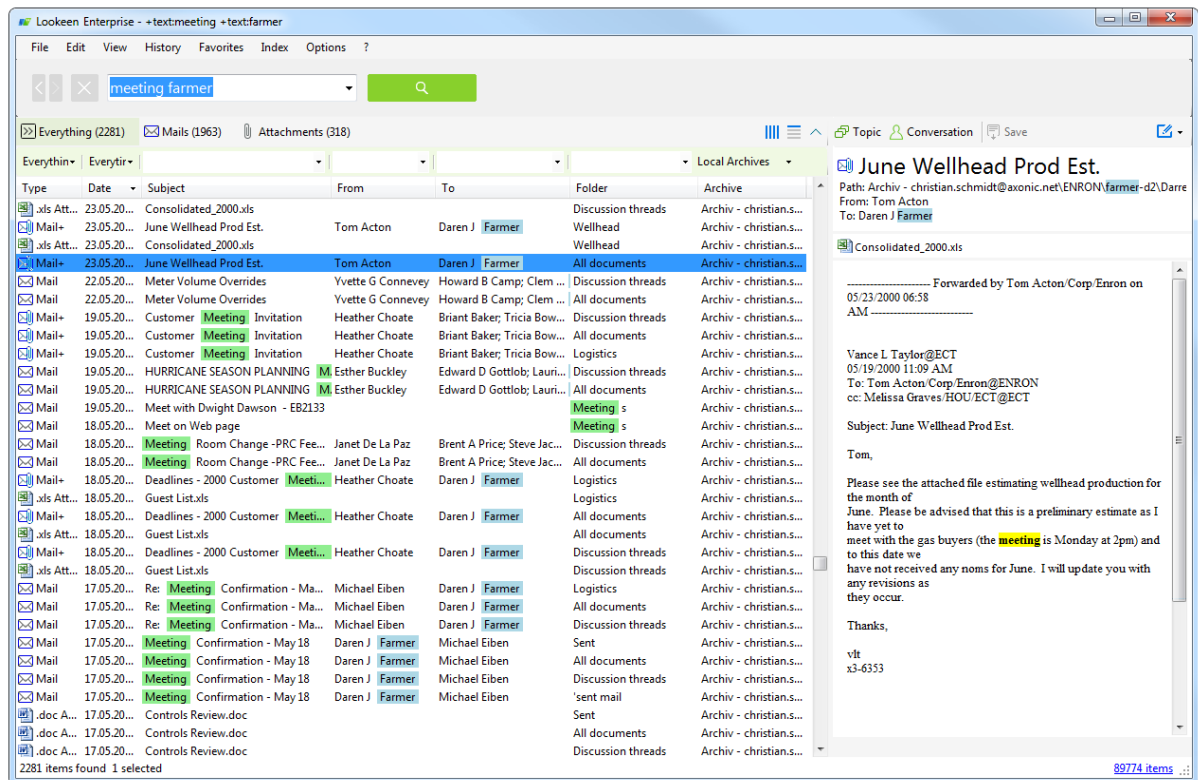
Lookeen Enterprise - +text:meeting +text:farmer

File Edit View History Favorites Index Options ?

meeting farmer

Everything (2281) Mails (1963) Attachments (318)

Topic Conversation Save

Everythin▾ Everytir▾ Local Archives

| Type | Date | Subject | From | To | Folder | Archive |
|---|---|---|---|---|---|---|
| .xls Att... | 23.05.20... | Consolidated_2000.xls | | | Discussion threads | Archiv - christian.s... |
| Mail+ | 23.05.20... | June Wellhead Prod Est. | Tom Acton | Daren J Farmer | Wellhead | Archiv - christian.s... |
| .xls Att... | 23.05.20... | Consolidated_2000.xls | | | Wellhead | Archiv - christian.s... |
| Mail+ | 23.05.20... | June Wellhead Prod Est. | Tom Acton | Daren J Farmer | All documents | Archiv - christian.s... |
| Mail | 22.05.20... | Meter Volume Overrides | Yvette G Connevey | Howard B Camp; Clem ... | Discussion threads | Archiv - christian.s... |
| Mail | 22.05.20... | Meter Volume Overrides | Yvette G Connevey | Howard B Camp; Clem ... | All documents | Archiv - christian.s... |
| Mail+ | 19.05.20... | Customer Meeting Invitation | Heather Choate | Briant Baker; Tricia Bow... | Discussion threads | Archiv - christian.s... |
| Mail+ | 19.05.20... | Customer Meeting Invitation | Heather Choate | Briant Baker; Tricia Bow... | All documents | Archiv - christian.s... |
| Mail+ | 19.05.20... | Customer Meeting Invitation | Heather Choate | Briant Baker; Tricia Bow... | Logistics | Archiv - christian.s... |
| Mail | 19.05.20... | HURRICANE SEASON PLANNING M. | Esther Buckley | Edward D Gottlob; Lauri... | Discussion threads | Archiv - christian.s... |
| Mail | 19.05.20... | HURRICANE SEASON PLANNING M. | Esther Buckley | Edward D Gottlob; Lauri... | All documents | Archiv - christian.s... |
| Mail | 19.05.20... | Meet with Dwight Dawson - EB2133 | | | Meeting s | Archiv - christian.s... |
| Mail | 19.05.20... | Meet on Web page | | | Meeting s | Archiv - christian.s... |
| Mail | 18.05.20... | Meeting Room Change -PRC Fee... | Janet De La Paz | Brent A Price; Steve Jac... | Discussion threads | Archiv - christian.s... |
| Mail | 18.05.20... | Meeting Room Change -PRC Fee... | Janet De La Paz | Brent A Price; Steve Jac... | All documents | Archiv - christian.s... |
| Mail+ | 18.05.20... | Deadlines - 2000 Customer Meeti... | Heather Choate | Daren J Farmer | Logistics | Archiv - christian.s... |
| .xls Att... | 18.05.20... | Guest List.xls | | | Logistics | Archiv - christian.s... |
| Mail+ | 18.05.20... | Deadlines - 2000 Customer Meeti... | Heather Choate | Daren J Farmer | All documents | Archiv - christian.s... |
| .xls Att... | 18.05.20... | Guest List.xls | | | All documents | Archiv - christian.s... |
| Mail+ | 18.05.20... | Deadlines - 2000 Customer Meeti... | Heather Choate | Daren J Farmer | Discussion threads | Archiv - christian.s... |
| .xls Att... | 18.05.20... | Guest List.xls | | | Discussion threads | Archiv - christian.s... |
| Mail | 17.05.20... | Re: Meeting Confirmation - Ma... | Michael Eiben | Daren J Farmer | Logistics | Archiv - christian.s... |
| Mail | 17.05.20... | Re: Meeting Confirmation - Ma... | Michael Eiben | Daren J Farmer | All documents | Archiv - christian.s... |
| Mail | 17.05.20... | Re: Meeting Confirmation - Ma... | Michael Eiben | Daren J Farmer | Discussion threads | Archiv - christian.s... |
| Mail | 17.05.20... | Meeting Confirmation - May 18 | Daren J Farmer | Michael Eiben | Sent | Archiv - christian.s... |
| Mail | 17.05.20... | Meeting Confirmation - May 18 | Daren J Farmer | Michael Eiben | All documents | Archiv - christian.s... |
| Mail | 17.05.20... | Meeting Confirmation - May 18 | Daren J Farmer | Michael Eiben | Discussion threads | Archiv - christian.s... |
| Mail | 17.05.20... | Meeting Confirmation - May 18 | Daren J Farmer | Michael Eiben | 'sent mail | Archiv - christian.s... |
| .doc A... | 17.05.20... | Controls Review.doc | | | Sent | Archiv - christian.s... |
| .doc A... | 17.05.20... | Controls Review.doc | | | All documents | Archiv - christian.s... |
| .doc A... | 17.05.20... | Controls Review.doc | | | Discussion threads | Archiv - christian.s... |

2281 items found 1 selected

June Wellhead Prod Est.
Path: Archiv - christian.schmidt@axonic.net\ENRON\farmer-d2\Darre
From: Tom Acton
To: Daren J Farmer

Consolidated_2000.xls

---------------------- Forwarded by Tom Acton/Corp/Enron on 05/23/2000 06:58 AM ---------------------------

Vance L Taylor@ECT
05/19/2000 11:09 AM
To: Tom Acton/Corp/Enron@ENRON
cc: Melissa Graves/HOU/ECT@ECT

Subject: June Wellhead Prod Est.

Tom,

Please see the attached file estimating wellhead production for the month of
June. Please be advised that this is a preliminary estimate as I have yet to
meet with the gas buyers (the meeting is Monday at 2pm) and to this date we
have not received any noms for June. I will update you with any revisions as
they occur.

Thanks,

vlt
x3-6353

89774 items